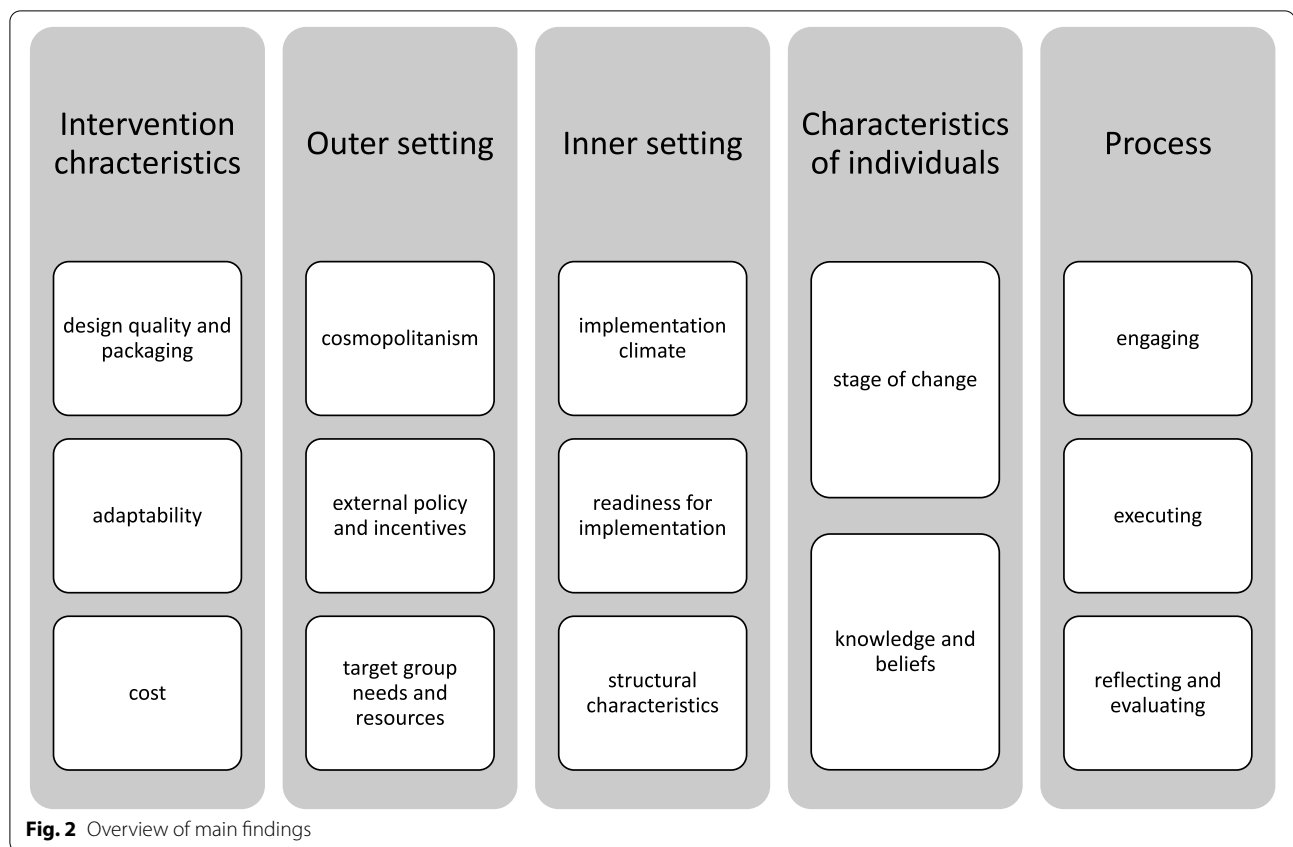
Intervention chracteristics

design quality and packaging

adaptability

cost

Outer setting

cosmopolitanism

external policy and incentives

target group needs and resources

Inner setting

implementation climate

readiness for implementation

structural characteristics

Characteristics of individuals

stage of change

knowledge and beliefs

Process

engaging

executing

reflecting and evaluating

Fig. 2 Overview of main findings